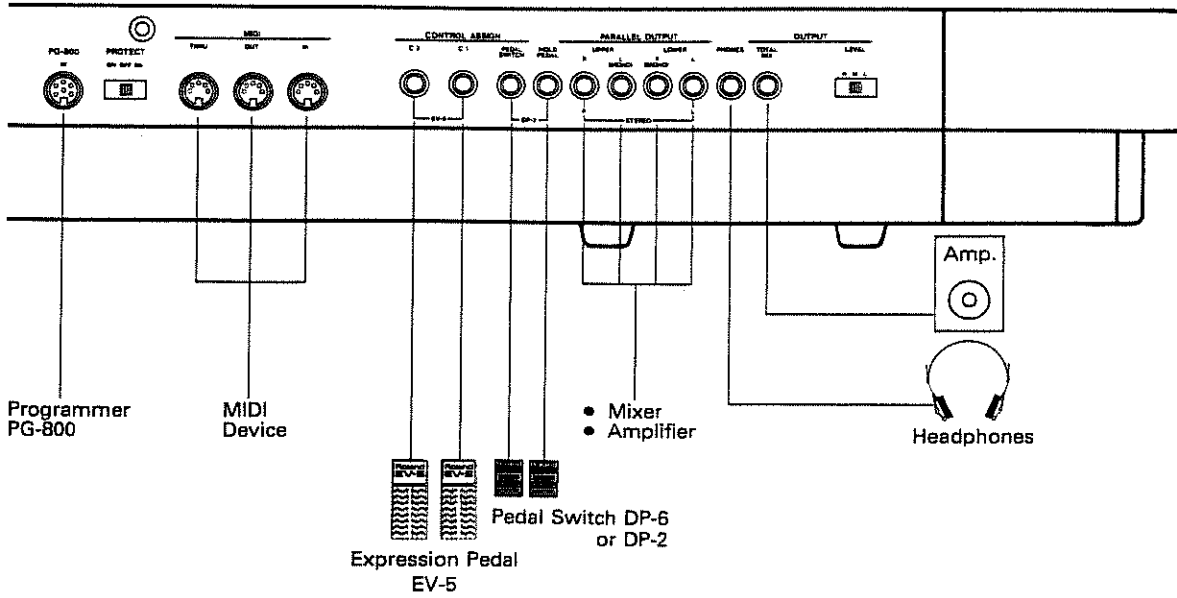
PG-800
PROTECT
ON OFF
MIDI
THRU OUT IN
CONTROL ASSIGN
C 2 C 1
PEDAL SWITCH
HOLD PEDAL
EV-5
DP-2
PARALLEL OUTPUT
UPPER LOWER
R L R L
STEREO
PHONES
OUTPUT
TOTAL MIX
LEVEL
H M L

Amp.

Programmer PG-800

MIDI Device

● Mixer
● Amplifier

Headphones

Roland EV-5
Roland EV-5

Pedal Switch DP-6 or DP-2

Expression Pedal EV-5